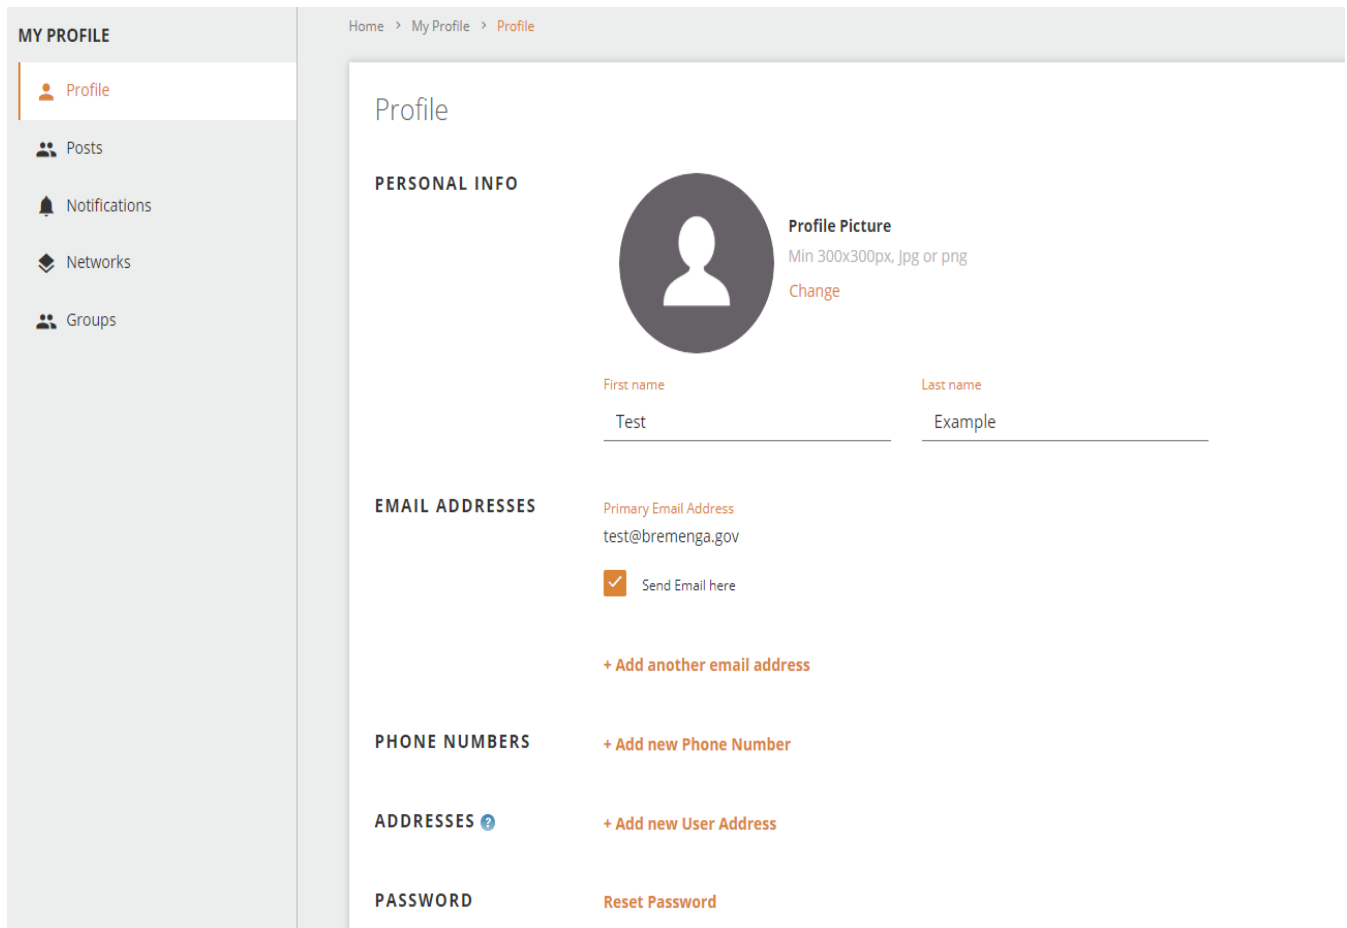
MY PROFILE

Profile

Posts

Notifications

Networks

Groups

Home > My Profile > Profile

Profile

PERSONAL INFO

Profile Picture

Min 300x300px, Jpg or png

Change

First name

Test

Last name

Example

EMAIL ADDRESSES

Primary Email Address

test@bremenga.gov

Send Email here

+ Add another email address

PHONE NUMBERS

+ Add new Phone Number

ADDRESSES ?

+ Add new User Address

PASSWORD

Reset Password